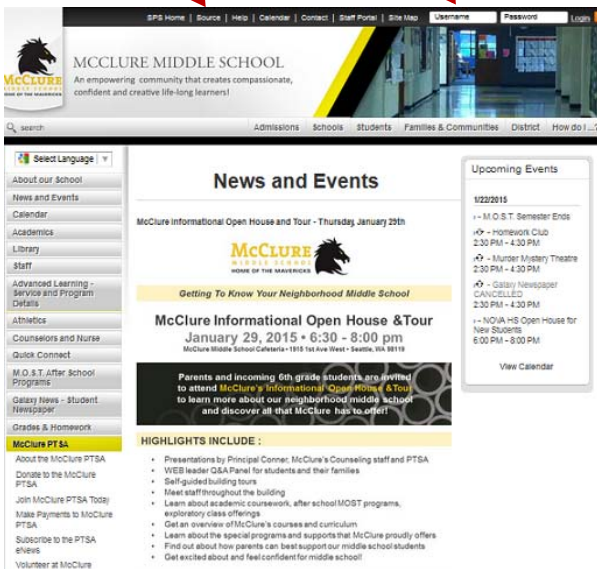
SPS Home | Source | Help | Calendar | Contact | Staff Portal | Site Map Username Password Login

McCLURE HOME OF THE MAVERICKS

MCCLURE MIDDLE SCHOOL
An empowering community that creates compassionate, confident and creative life-long learners!

search

Admissions Schools Students Families & Communities District How do I...

Select Language

About our School
News and Events
Calendar
Academics
Library
Staff
Advanced Learning - Service and Program Details
Athletics
Counselors and Nurse
Quick Connect
M.O.S.T. After School Programs
Galaxy News - Student Newspaper
Grades & Homework
McClure PTSA
About the McClure PTSA
Donate to the McClure PTSA
Join McClure PTSA Today
Make Payments to McClure PTSA
Subscribe to the PTSA eNews
Volunteer at McClure

News and Events

McClure Informational Open House and Tour - Thursday, January 29th

McCLURE MIDDLE SCHOOL HOME OF THE MAVERICKS

Getting To Know Your Neighborhood Middle School

McClure Informational Open House &Tour
January 29, 2015 • 6:30 - 8:00 pm
McClure Middle School Cafeteria • 1915 1st Ave West • Seattle, WA 98119

Parents and incoming 6th grade students are invited to attend McClure's Informational Open House & Tour to learn more about our neighborhood middle school and discover all that McClure has to offer!

HIGHLIGHTS INCLUDE :
• Presentations by Principal Conner, McClure's Counseling staff and PTSA
• WEB leader Q&A Panel for students and their families
• Self-guided building tours
• Meet staff throughout the building
• Learn about academic coursework, after school MOST programs, exploratory class offerings
• Get an overview of McClure's courses and curriculum
• Learn about the special programs and supports that McClure proudly offers
• Find out about how parents can best support our middle school students
• Get excited about and feel confident for middle school!

Upcoming Events

1/22/2015
M.O.S.T. Semester Ends
Homework Club
2:30 PM - 4:30 PM
Murder Mystery Theatre
2:30 PM - 4:30 PM
Galaxy Newspaper CANCELLED
2:30 PM - 4:30 PM
NOVA HS Open House for New Students
6:00 PM - 8:00 PM

View Calendar